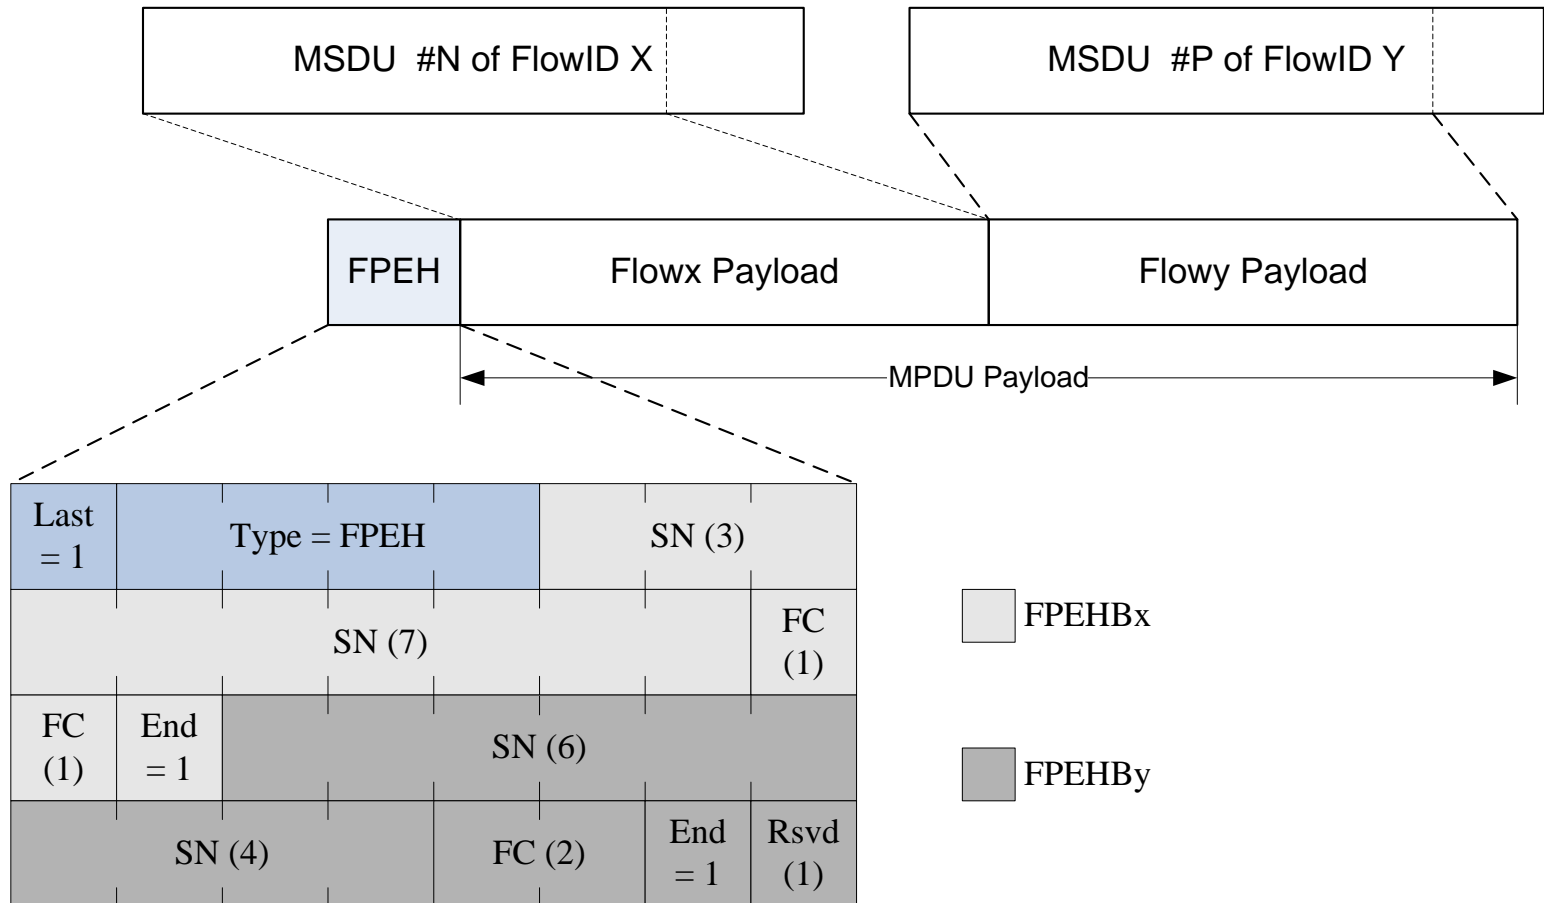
MSDU #N of FlowID X

MSDU #P of FlowID Y

FPEH

Flowx Payload

Flowy Payload

MPDU Payload

| Last = 1 | Type = FPEH | SN (3) |
|---|---|---|
| SN (7) | | FC (1) |
| FC (1) | End = 1 | SN (6) |
| SN (4) | FC (2) | End = 1 | Rsvd (1) |

FPEHBx

FPEHBy